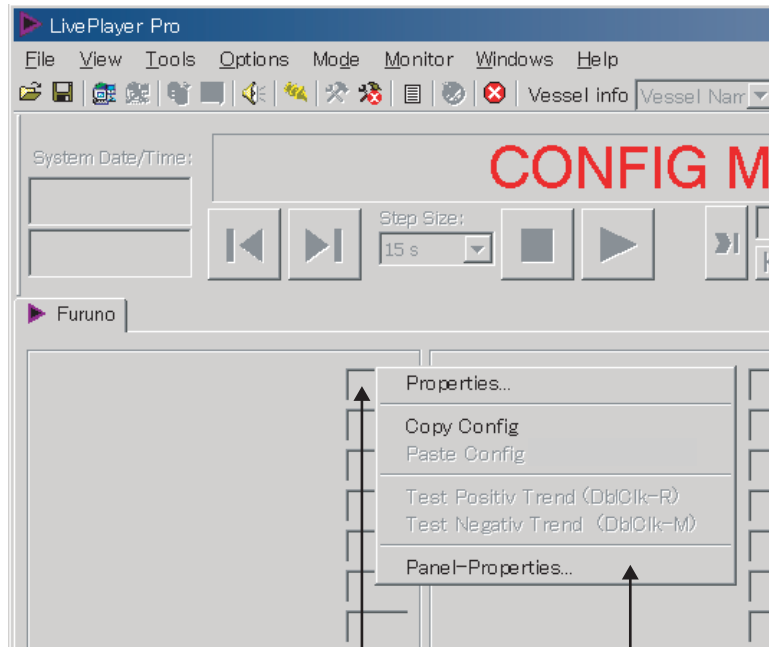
LivePlayer Pro

File View Tools Options Mode Monitor Windows Help

Vessel info Vessel Nam

System Date/Time:

CONFIG M

Step Size:

15 s

Furuno

Properties...

Copy Config

Paste Config

Test Positiv Trend (DblClk-R)

Test Negativ Trend (DblClk-M)

Panel-Properties...